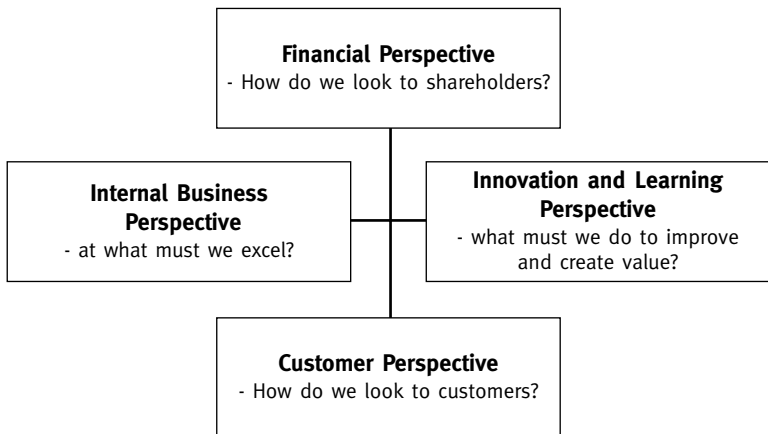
**Financial Perspective**
- How do we look to shareholders?

**Internal Business Perspective**
- at what must we excel?

**Innovation and Learning Perspective**
- what must we do to improve and create value?

**Customer Perspective**
- How do we look to customers?